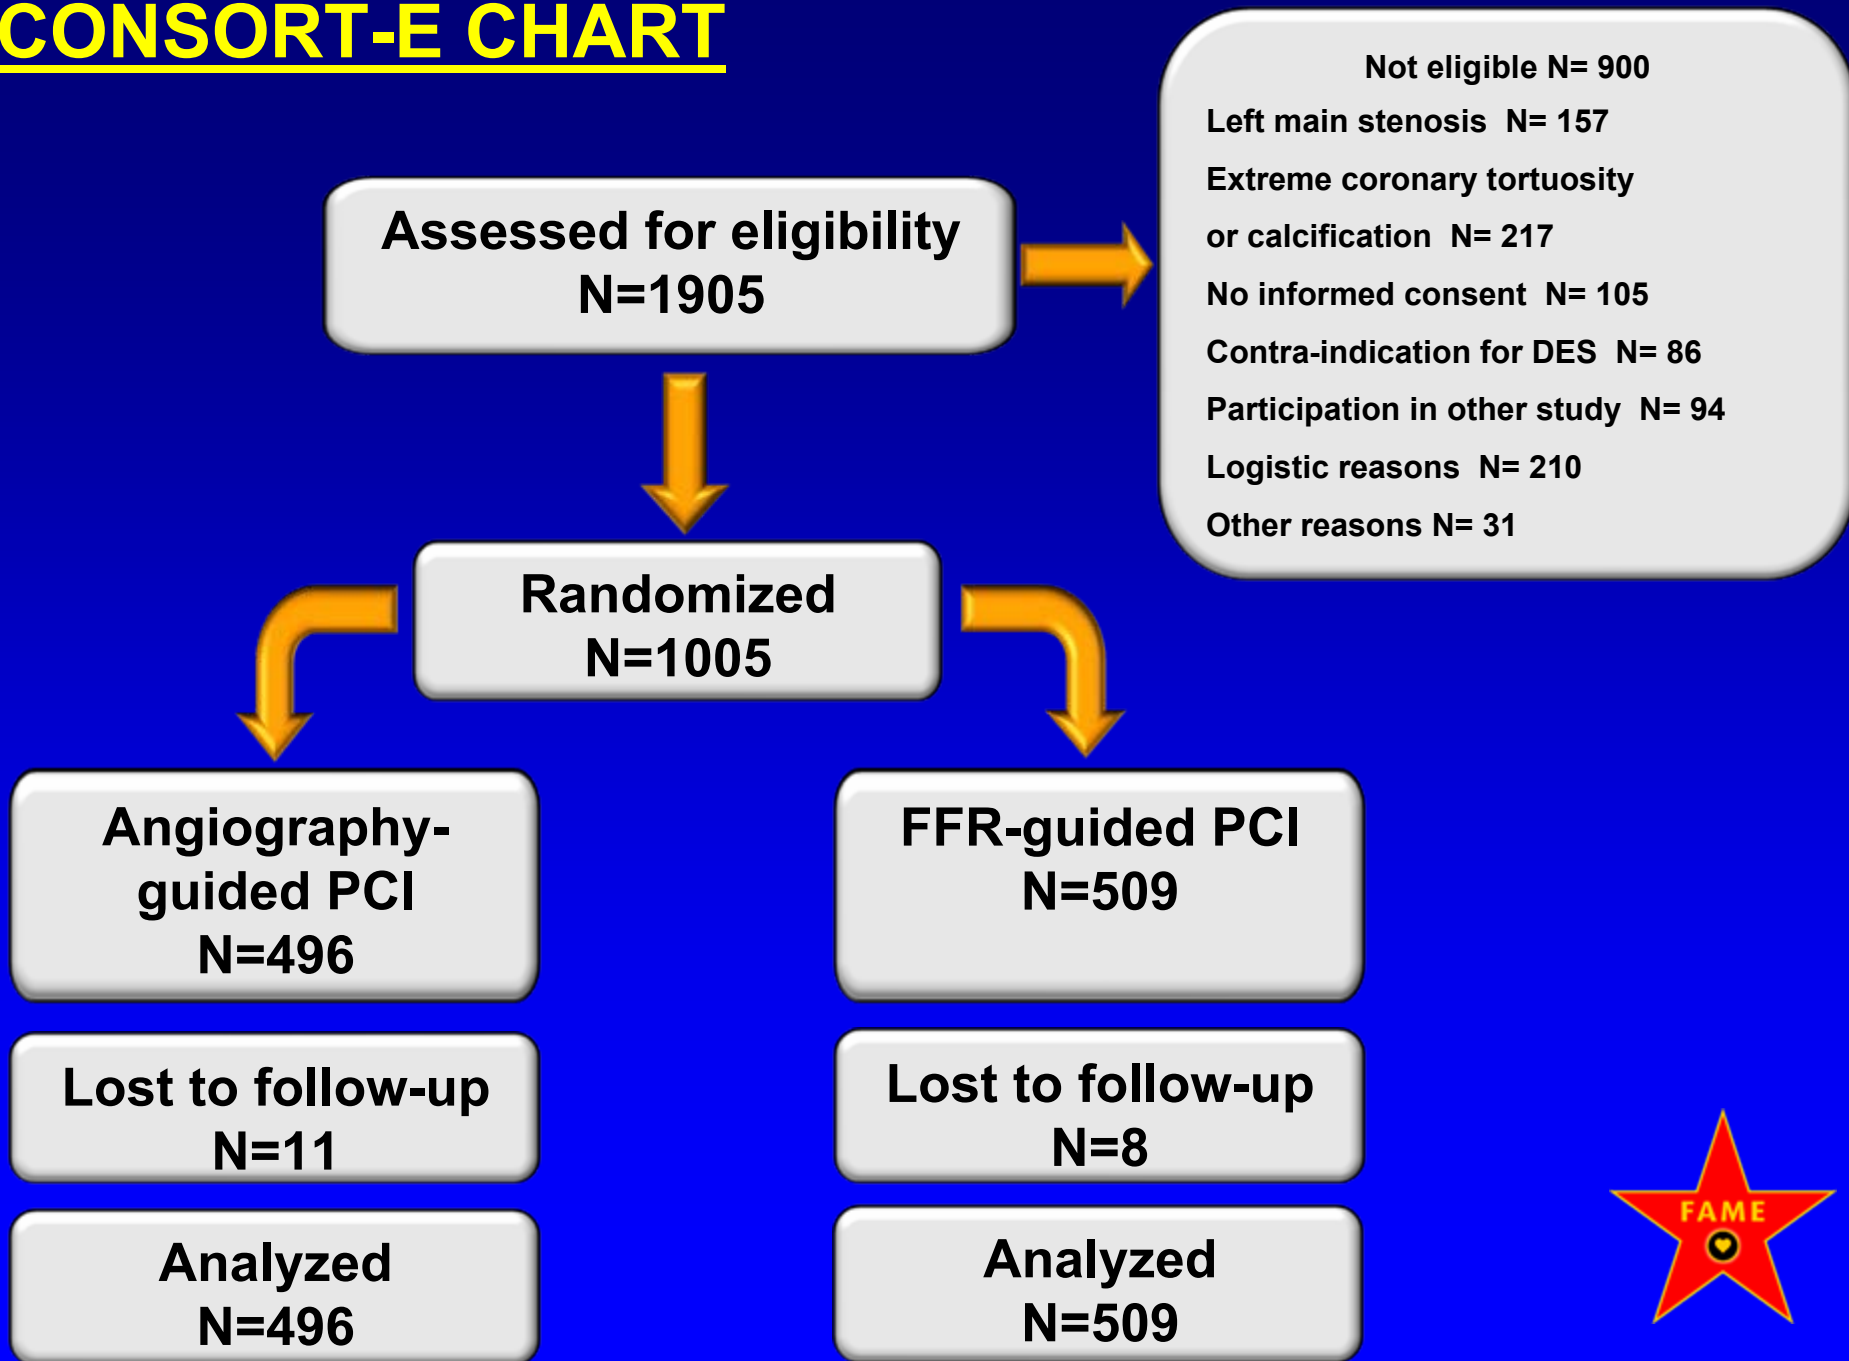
CONSORT-E CHART

Assessed for eligibility
N=1905

Not eligible N= 900
Left main stenosis N= 157
Extreme coronary tortuosity or calcification N= 217
No informed consent N= 105
Contra-indication for DES N= 86
Participation in other study N= 94
Logistic reasons N= 210
Other reasons N= 31

Randomized
N=1005

Angiography-guided PCI
N=496

FFR-guided PCI
N=509

Lost to follow-up
N=11

Lost to follow-up
N=8

Analyzed
N=496

Analyzed
N=509

FAME